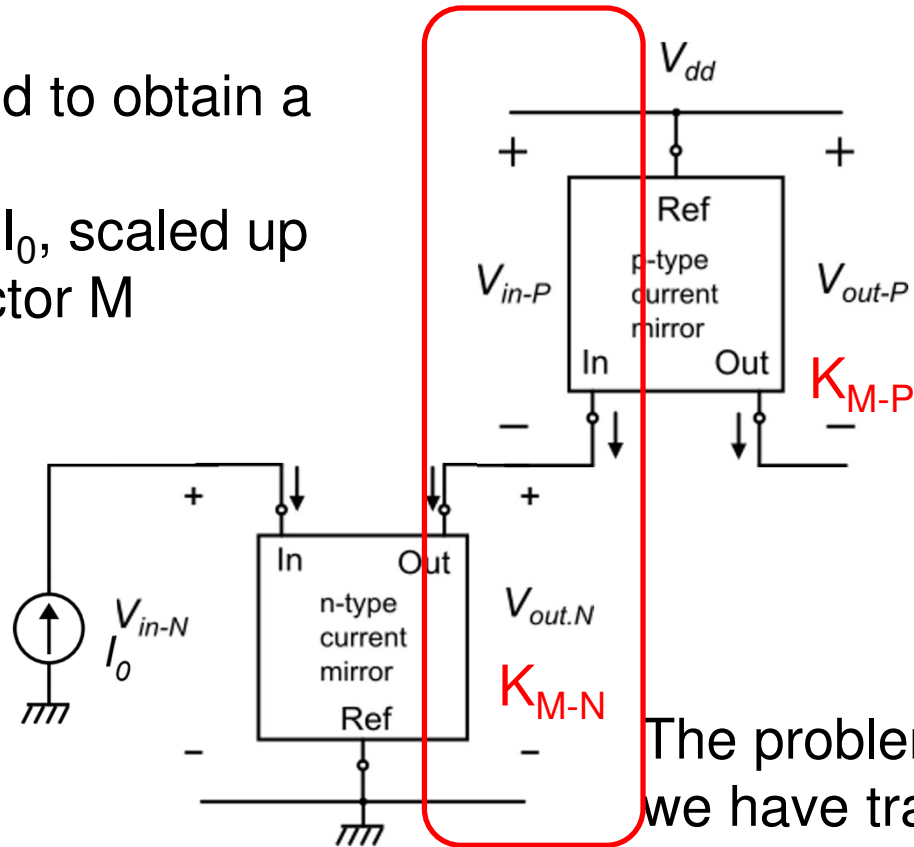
d to obtain a

$I_0$, scaled up
ctor M

$V_{dd}$

+

+

Ref

p-type
current
mirror

$V_{in-P}$

$V_{out-P}$

In

Out

$K_{M-P}$

–

–

+

+

In

Out

n-type
current
mirror

$V_{in-N}$
$I_0$

$V_{out.N}$

$K_{M-N}$

Ref

–

–

The probler
we have tra